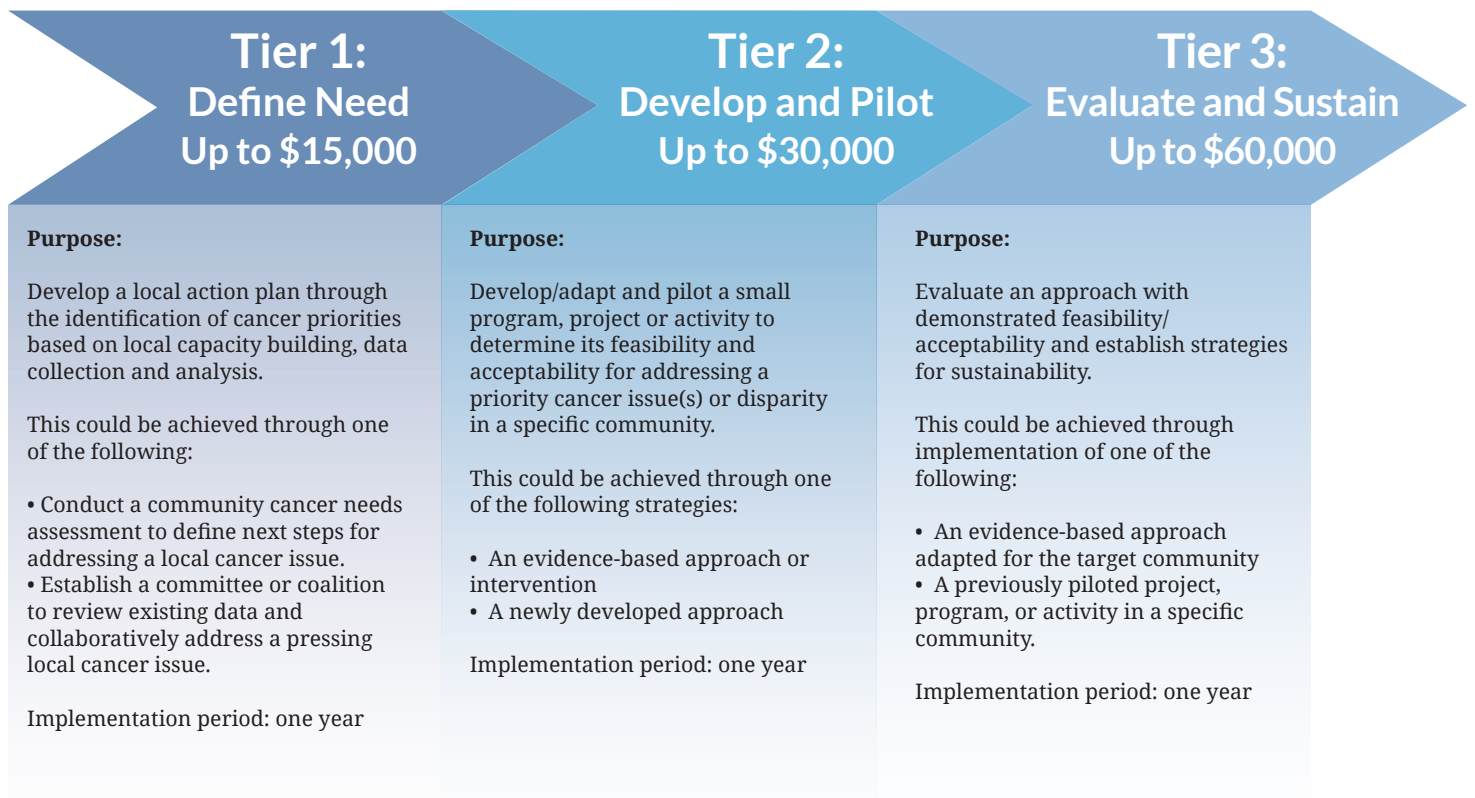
Tier 1:
Define Need
Up to $15,000

Purpose:

Develop a local action plan through the identification of cancer priorities based on local capacity building, data collection and analysis.

This could be achieved through one of the following:

• Conduct a community cancer needs assessment to define next steps for addressing a local cancer issue.
• Establish a committee or coalition to review existing data and collaboratively address a pressing local cancer issue.

Implementation period: one year

Tier 2:
Develop and Pilot
Up to $30,000

Purpose:

Develop/adapt and pilot a small program, project or activity to determine its feasibility and acceptability for addressing a priority cancer issue(s) or disparity in a specific community.

This could be achieved through one of the following strategies:

• An evidence-based approach or intervention
• A newly developed approach

Implementation period: one year

Tier 3:
Evaluate and Sustain
Up to $60,000

Purpose:

Evaluate an approach with demonstrated feasibility/ acceptability and establish strategies for sustainability.

This could be achieved through implementation of one of the following:

• An evidence-based approach adapted for the target community
• A previously piloted project, program, or activity in a specific community.

Implementation period: one year